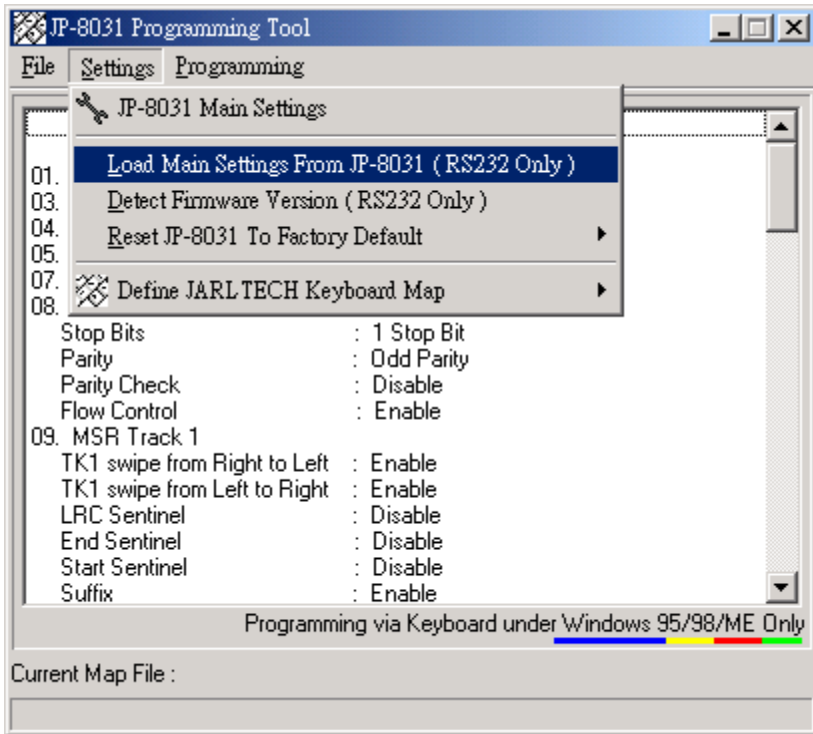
JP-8031 Programming Tool

File Settings Programming

JP-8031 Main Settings

Load Main Settings From JP-8031 ( RS232 Only )
Detect Firmware Version ( RS232 Only )
Reset JP-8031 To Factory Default

Define JARL TECH Keyboard Map

01.
03.
04.
05.
07.
08.
Stop Bits : 1 Stop Bit
Parity : Odd Parity
Parity Check : Disable
Flow Control : Enable
09. MSR Track 1
TK1 swipe from Right to Left : Enable
TK1 swipe from Left to Right : Enable
LRC Sentinel : Disable
End Sentinel : Disable
Start Sentinel : Disable
Suffix : Enable

Programming via Keyboard under Windows 95/98/ME Only

Current Map File :